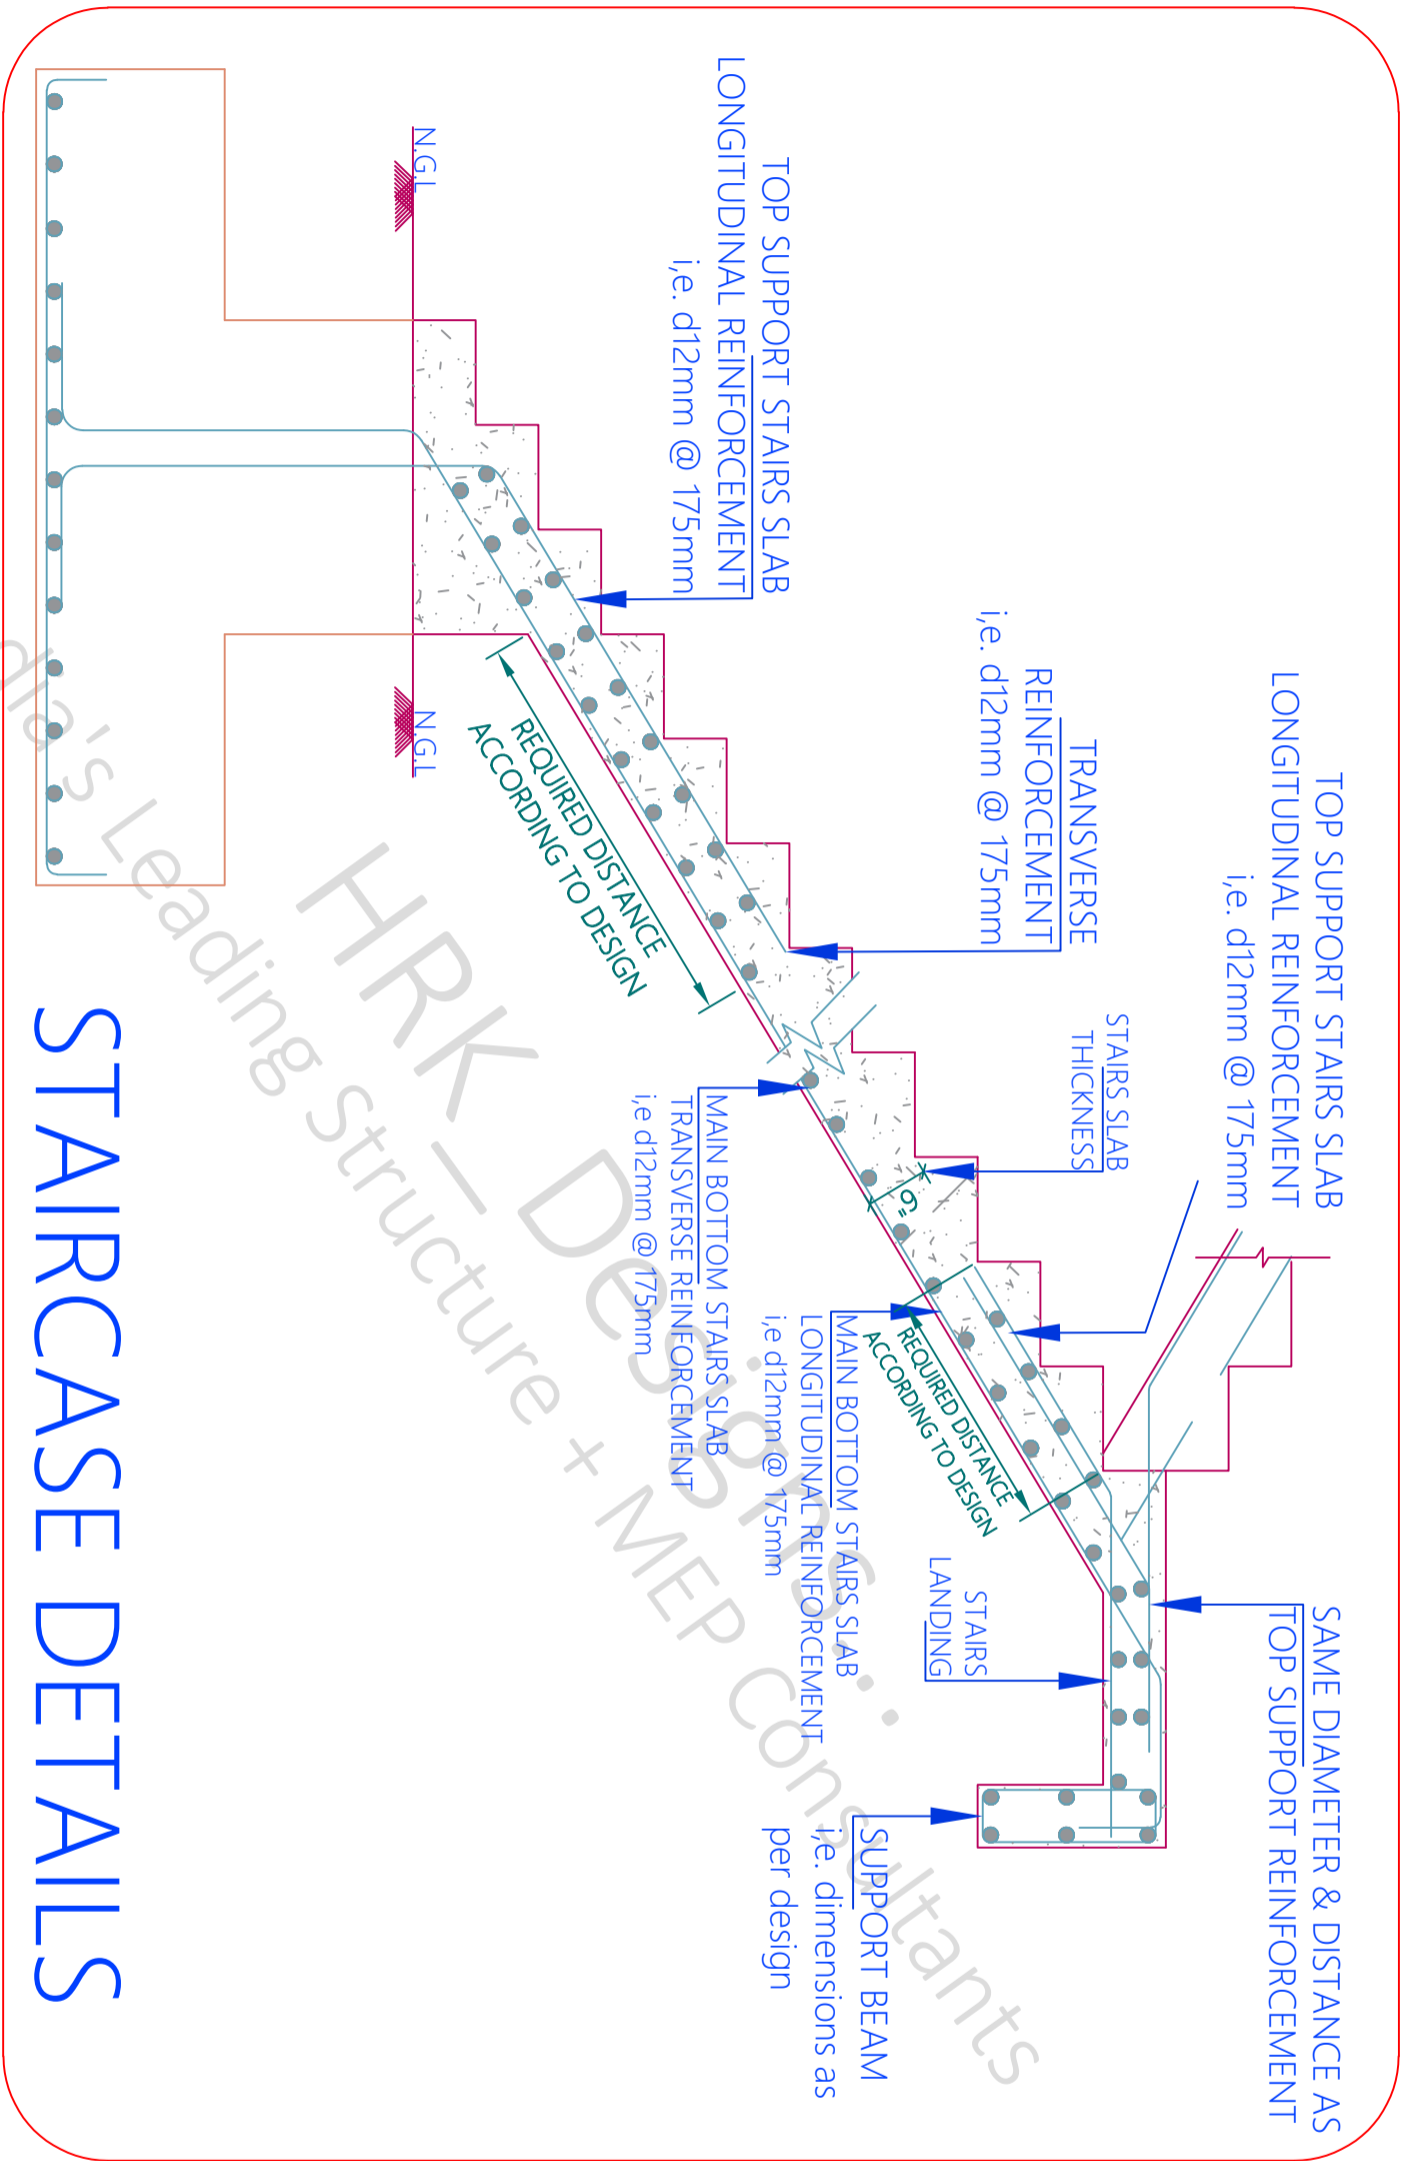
STAIRCASE DETAILS

TOP SUPPORT STAIRS SLAB LONGITUDINAL REINFORCEMENT i,e. d12mm @ 175mm

N.G.L

N.G.L

REQUIRED DISTANCE ACCORDING TO DESIGN

TRANSVERSE REINFORCEMENT i,e. d12mm @ 175mm

TOP SUPPORT STAIRS SLAB LONGITUDINAL REINFORCEMENT i,e. d12mm @ 175mm

STAIRS SLAB THICKNESS

"d"

MAIN BOTTOM STAIRS SLAB TRANSVERSE REINFORCEMENT i,e d12mm @ 175mm

MAIN BOTTOM STAIRS SLAB LONGITUDINAL REINFORCEMENT i,e d12mm @ 175mm

REQUIRED DISTANCE ACCORDING TO DESIGN

STAIRS LANDING

SAME DIAMETER & DISTANCE AS TOP SUPPORT REINFORCEMENT

SUPPORT BEAM i,e. dimensions as per design

HRK - Designs : India's Leading Structure + MEP consultants